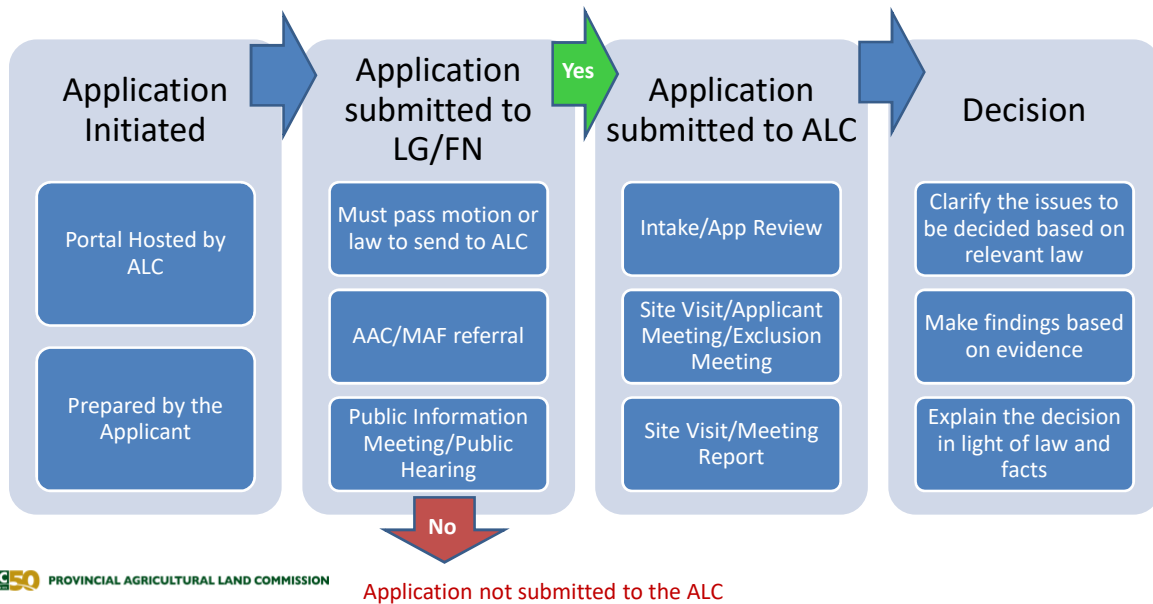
Application Initiated

Portal Hosted by ALC

Prepared by the Applicant

Application submitted to LG/FN

Must pass motion or law to send to ALC

AAC/MAF referral

Public Information Meeting/Public Hearing

Yes

Application submitted to ALC

Intake/App Review

Site Visit/Applicant Meeting/Exclusion Meeting

Site Visit/Meeting Report

Decision

Clarify the issues to be decided based on relevant law

Make findings based on evidence

Explain the decision in light of law and facts

No

Application not submitted to the ALC

C50 PROVINCIAL AGRICULTURAL LAND COMMISSION